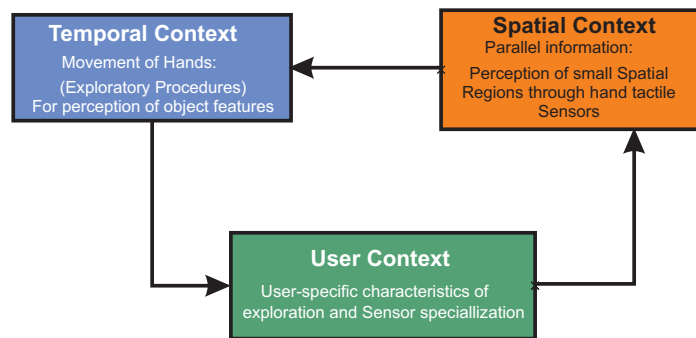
Temporal Context
Movement of Hands:
(Exploratory Procedures)
For perception of object features

Spatial Context
Parallel information:
Perception of small Spatial Regions through hand tactile Sensors

User Context
User-specific characteristics of exploration and Sensor speciallization